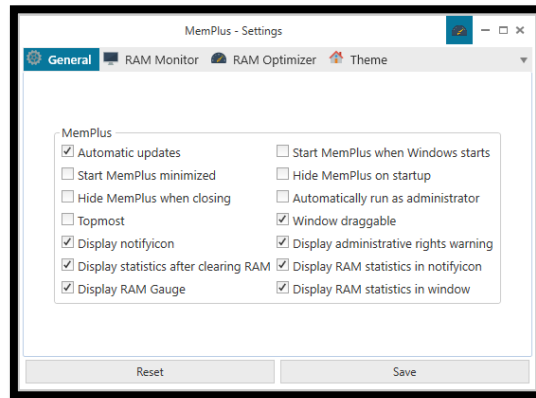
MemPlus - Settings

General
RAM Monitor
RAM Optimizer
Theme

MemPlus

Automatic updates
Start MemPlus minimized
Hide MemPlus when closing
Topmost
Display notifyicon
Display statistics after clearing RAM
Display RAM Gauge

Start MemPlus when Windows starts
Hide MemPlus on startup
Automatically run as administrator
Window draggable
Display administrative rights warning
Display RAM statistics in notifyicon
Display RAM statistics in window

Reset
Save